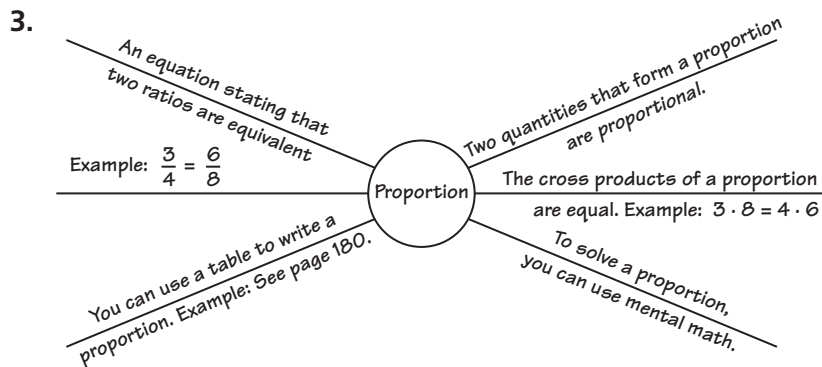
3.

An equation stating that two ratios are equivalent

Example: $\frac{3}{4} = \frac{6}{8}$

You can use a table to write a proportion. Example: See page 180.

Proportion

Two quantities that form a proportion are proportional.

The cross products of a proportion are equal. Example: $3 \cdot 8 = 4 \cdot 6$

To solve a proportion, you can use mental math.